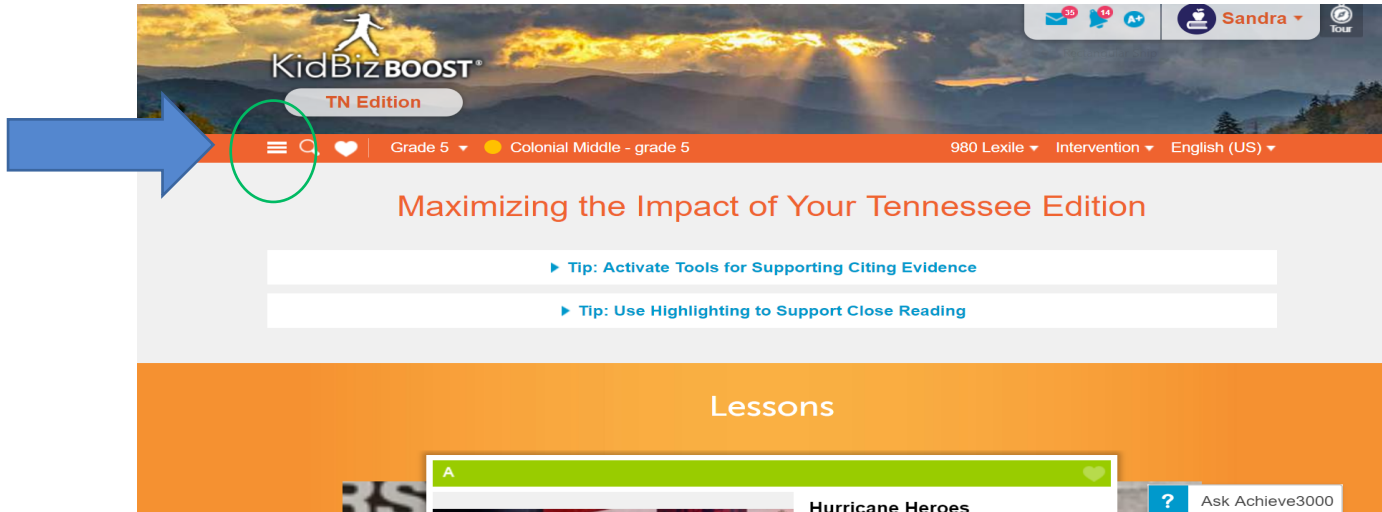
35 14 A+ Sandra Tour

KidBiz BOOST®

TN Edition

Grade 5 Colonial Middle - grade 5 980 Lexile Intervention English (US)

Maximizing the Impact of Your Tennessee Edition

▶ Tip: Activate Tools for Supporting Citing Evidence

▶ Tip: Use Highlighting to Support Close Reading

Lessons

A

Hurricane Heroes

? Ask Achieve3000